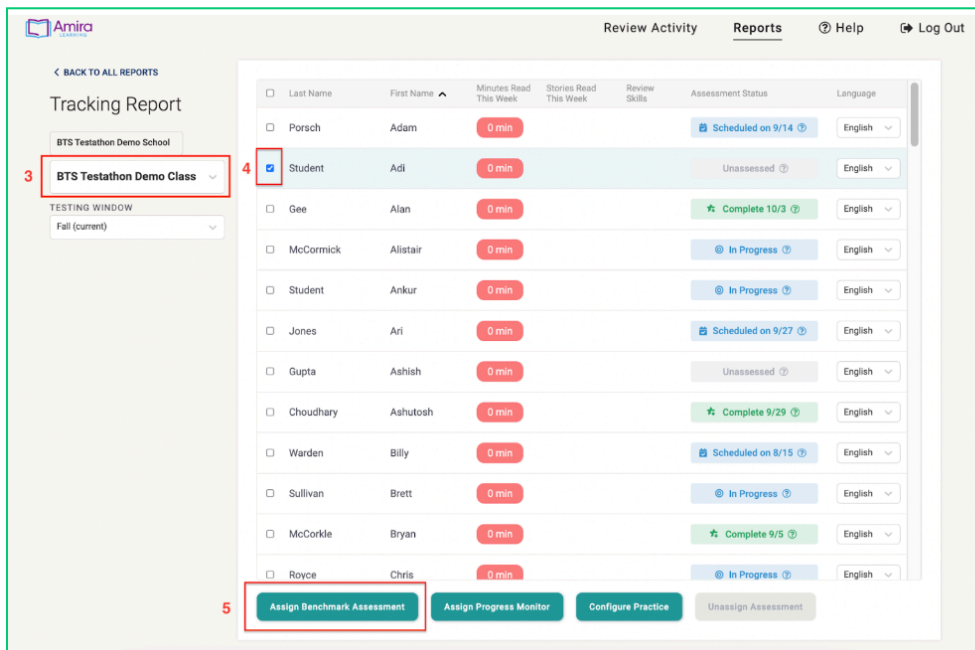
Amira LEARNING

Review Activity Reports Help Log Out

< BACK TO ALL REPORTS

Tracking Report

BTS Testathon Demo School

3

BTS Testathon Demo Class

TESTING WINDOW

Fall (current)

4

| | Last Name | First Name | Minutes Read This Week | Stories Read This Week | Review Skills | Assessment Status | Language |
|---|---|---|---|---|---|---|---|
| | Porsch | Adam | 0 min | | | Scheduled on 9/14 | English |
| | Student | Adi | 0 min | | | Unassessed | English |
| | Gee | Alan | 0 min | | | Complete 10/3 | English |
| | McCormick | Alistair | 0 min | | | In Progress | English |
| | Student | Ankur | 0 min | | | In Progress | English |
| | Jones | Ari | 0 min | | | Scheduled on 9/27 | English |
| | Gupta | Ashish | 0 min | | | Unassessed | English |
| | Choudhary | Ashutosh | 0 min | | | Complete 9/29 | English |
| | Warden | Billy | 0 min | | | Scheduled on 8/15 | English |
| | Sullivan | Brett | 0 min | | | In Progress | English |
| | McCorkle | Bryan | 0 min | | | Complete 9/5 | English |
| | Royce | Chris | 0 min | | | In Progress | English |

5

Assign Benchmark Assessment Assign Progress Monitor Configure Practice Unassign Assessment